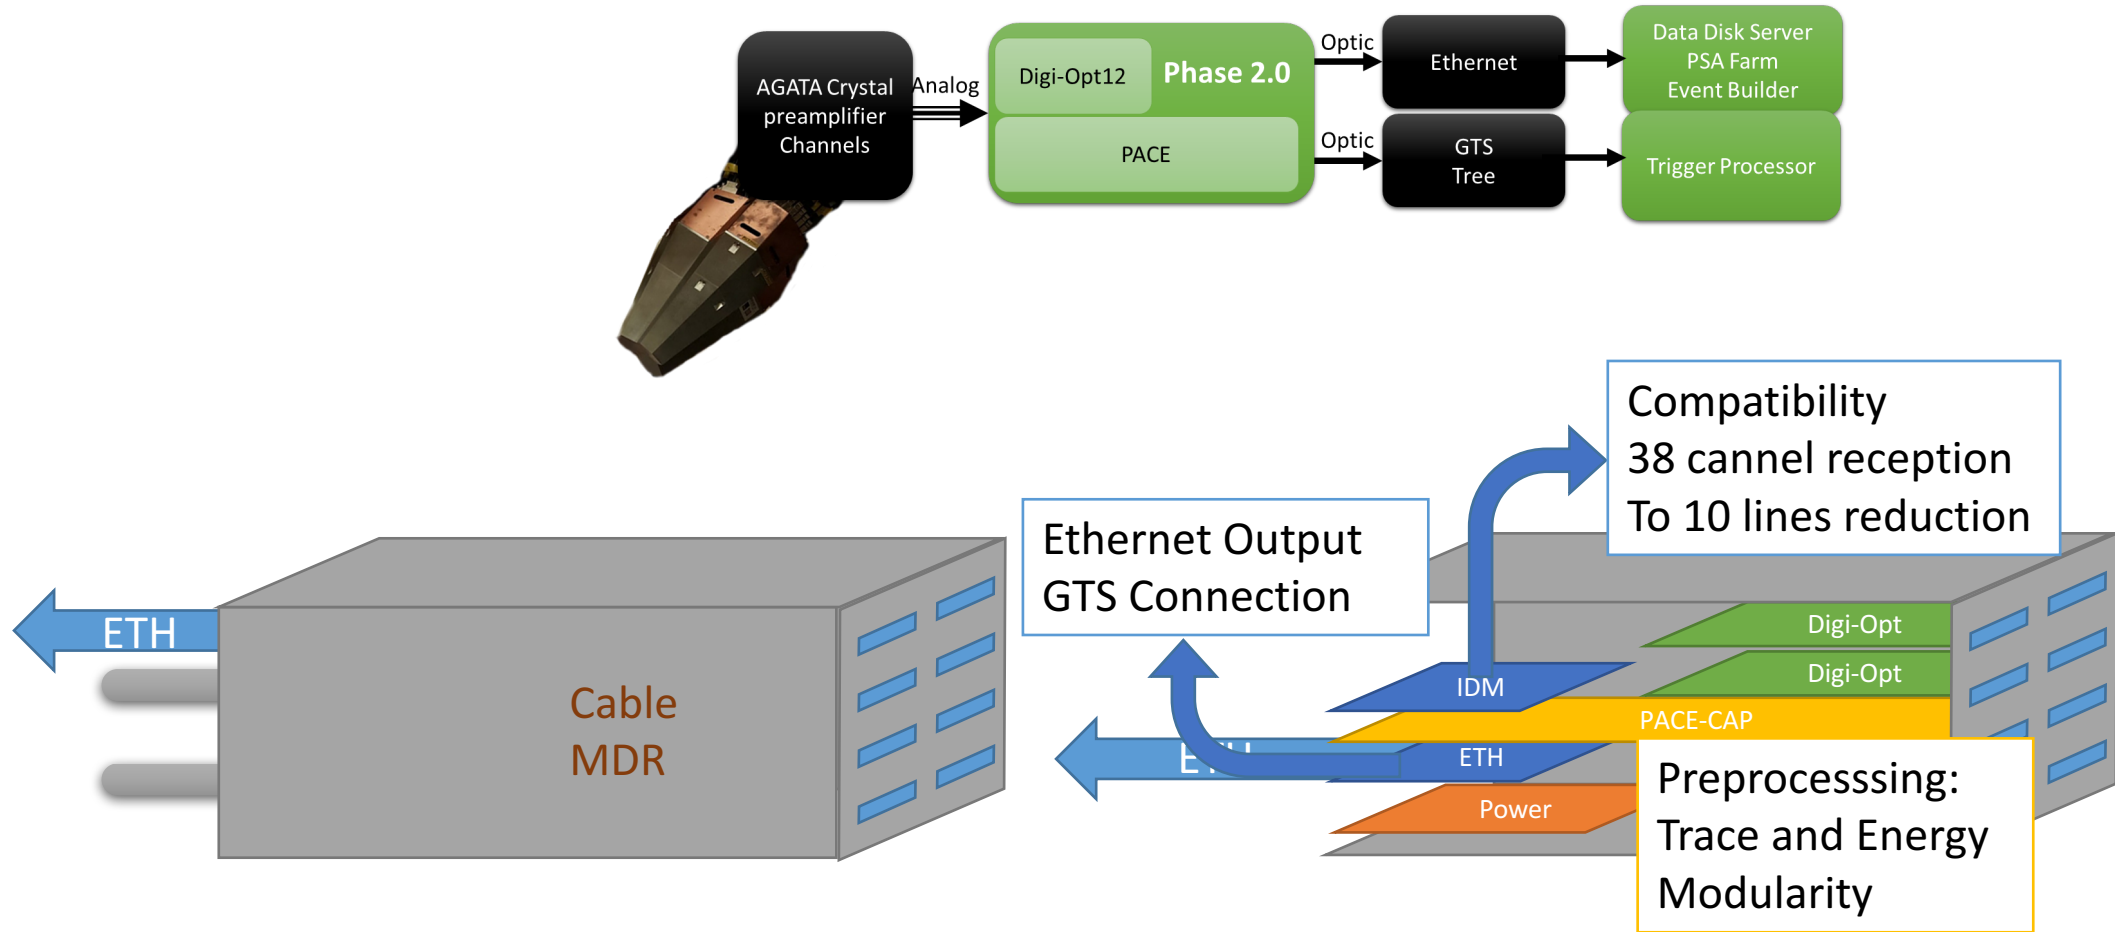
AGATA Crystal preamplifier Channels

Analog

Digi-Opt12

Phase 2.0

PACE

Optic

Optic

Ethernet

GTS Tree

Data Disk Server
PSA Farm
Event Builder

Trigger Processor

Compatibility
38 cannel reception
To 10 lines reduction

Ethernet Output
GTS Connection

ETH

Cable
MDR

Digi-Opt

Digi-Opt

IDM

PACE-CAP

ETH

ETH

Power

Preprocesssing:
Trace and Energy
Modularity